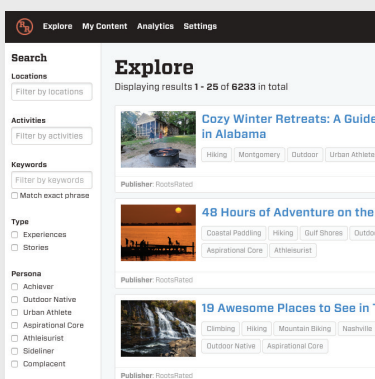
Explore My Content Analytics Settings

Search

Locations

Filter by locations

Activities

Filter by activities

Keywords

Filter by keywords

Match exact phrase

Type

Experiences

Stories

Persona

Achiever

Outdoor Native

Urban Athlete

Aspirational Core

Athleisurist

Sideliner

Complacent

Explore

Displaying results 1 - 25 of 6233 in total

Cozy Winter Retreats: A Guide in Alabama

Hiking Montgomery Outdoor Urban Athlete

Publisher: RootsRated

48 Hours of Adventure on the

Coastal Paddling Hiking Gulf Shores Outdoor

Aspirational Core Athleisurist

Publisher: RootsRated

19 Awesome Places to See in

Climbing Hiking Mountain Biking Nashville

Outdoor Native Aspirational Core

Publisher: RootsRated